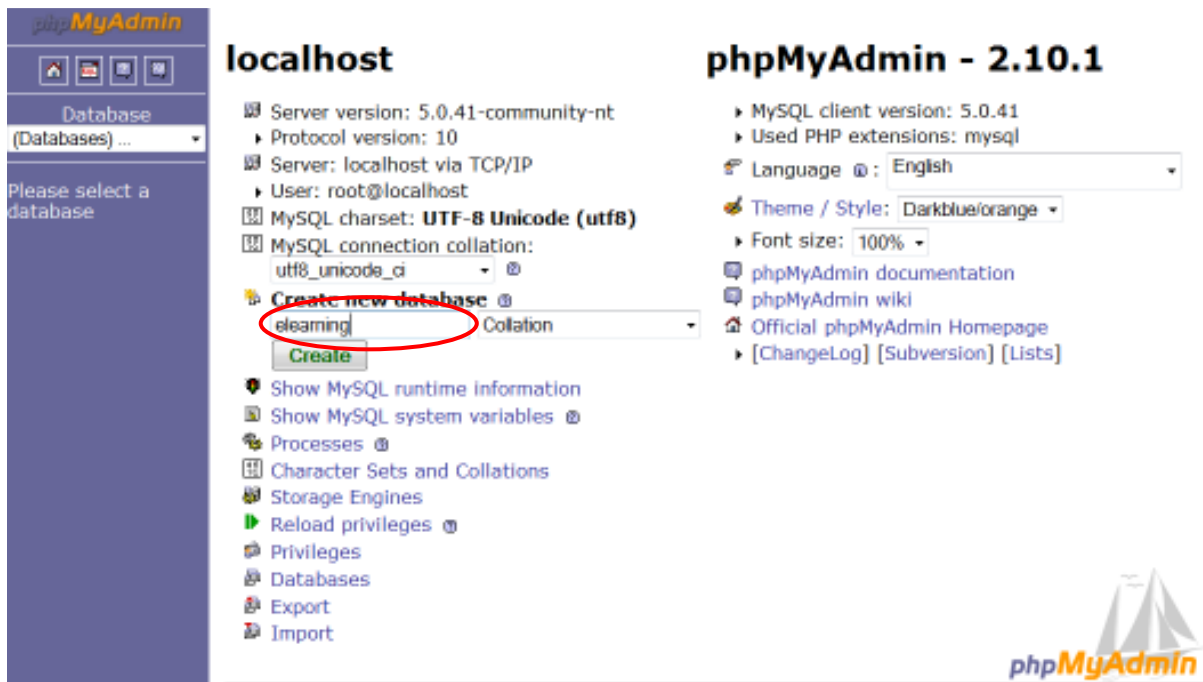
phpMyAdmin

Database
(Databases) ...

Please select a database

localhost

Server version: 5.0.41-community-nt
Protocol version: 10
Server: localhost via TCP/IP
User: root@localhost
MySQL charset: UTF-8 Unicode (utf8)
MySQL connection collation:
utf8_unicode_ci

Create new database
elearning
Collation
Create

Show MySQL runtime information
Show MySQL system variables
Processes
Character Sets and Collations
Storage Engines
Reload privileges
Privileges
Databases
Export
Import

phpMyAdmin - 2.10.1

MySQL client version: 5.0.41
Used PHP extensions: mysql
Language: English
Theme / Style: Darkblue/orange
Font size: 100%
phpMyAdmin documentation
phpMyAdmin wiki
Official phpMyAdmin Homepage
[ChangeLog] [Subversion] [Lists]

phpMyAdmin